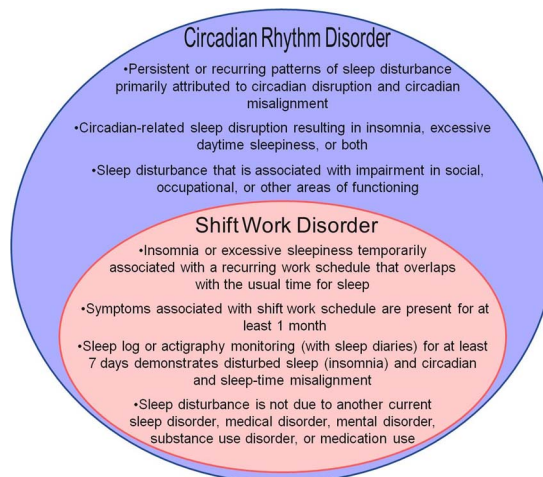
Circadian Rhythm Disorder

•Persistent or recurring patterns of sleep disturbance primarily attributed to circadian disruption and circadian misalignment

•Circadian-related sleep disruption resulting in insomnia, excessive daytime sleepiness, or both

•Sleep disturbance that is associated with impairment in social, occupational, or other areas of functioning

Shift Work Disorder

•Insomnia or excessive sleepiness temporarily associated with a recurring work schedule that overlaps with the usual time for sleep

•Symptoms associated with shift work schedule are present for at least 1 month

•Sleep log or actigraphy monitoring (with sleep diaries) for at least 7 days demonstrates disturbed sleep (insomnia) and circadian and sleep-time misalignment

•Sleep disturbance is not due to another current sleep disorder, medical disorder, mental disorder, substance use disorder, or medication use